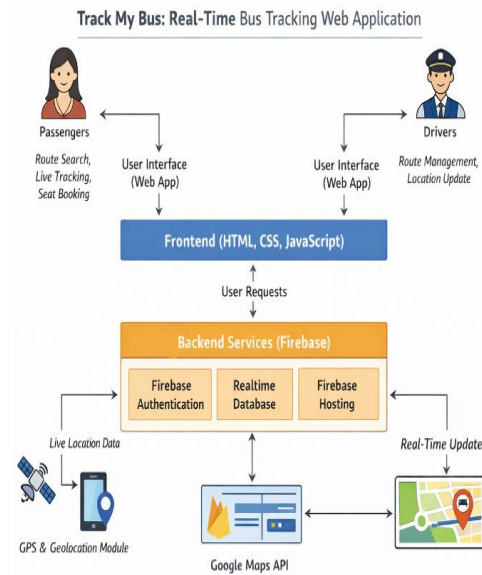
Track My Bus: Real-Time Bus Tracking Web Application

Passengers

Route Search, Live Tracking, Seat Booking

User Interface (Web App)

Drivers

Route Management, Location Update

User Interface (Web App)

Frontend (HTML, CSS, JavaScript)

User Requests

Backend Services (Firebase)

Firebase Authentication

Realtime Database

Firebase Hosting

Live Location Data

Real-Time Update

GPS & Geolocation Module

Google Maps API